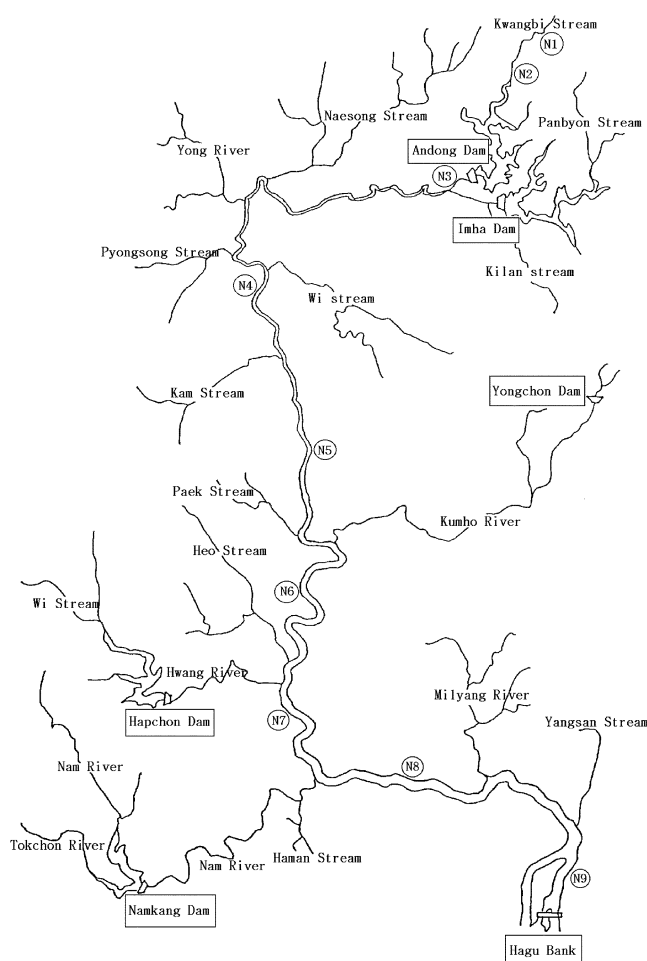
Kwangbi Stream
N1
N2
Naesong Stream
Panbyon Stream
Yong River
Andong Dam
N3
Imha Dam
Pyongsong Stream
N4
Kilan stream
Wi stream
Yongchon Dam
Kam Stream
N5
Paek Stream
Kumho River
Heo Stream
N6
Wi Stream
Hwang River
Milyang River
Hapchon Dam
N7
Yangsan Stream
N8
Nam River
Tokchon River
Nam River
Haman Stream
N9
Namkang Dam
Hagu Bank